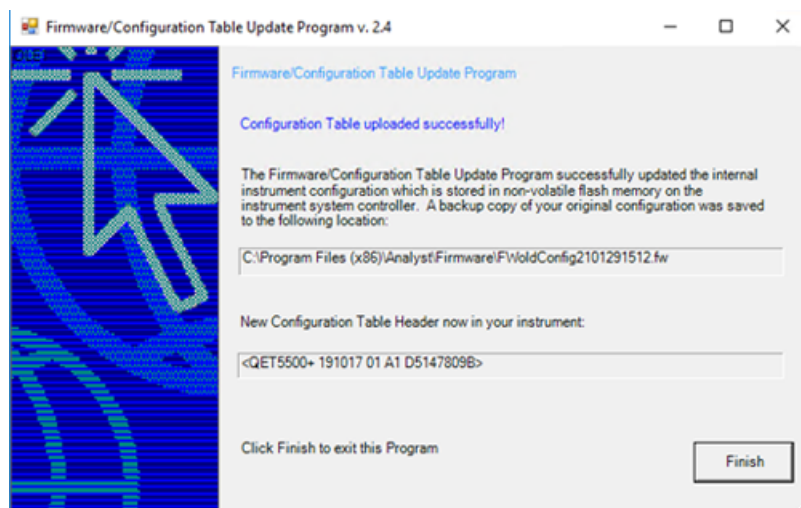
Firmware/Configuration Table Update Program v. 2.4

Firmware/Configuration Table Update Program

Configuration Table uploaded successfully!

The Firmware/Configuration Table Update Program successfully updated the internal instrument configuration which is stored in non-volatile flash memory on the instrument system controller. A backup copy of your original configuration was saved to the following location:

C:\Program Files (x86)\Analyst\Firmware\FWoldConfig2101291512.fw

New Configuration Table Header now in your instrument:

<QET5500+ 191017 01 A1 D5147809B>

Click Finish to exit this Program

Finish